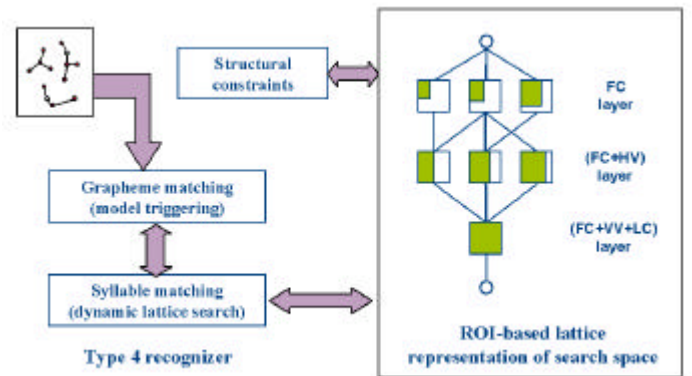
Structural constraints

Grapheme matching (model triggering)

Syllable matching (dynamic lattice search)

Type 4 recognizer

FC layer

(FC+HV) layer

(FC+VV+LC) layer

ROI-based lattice representation of search space